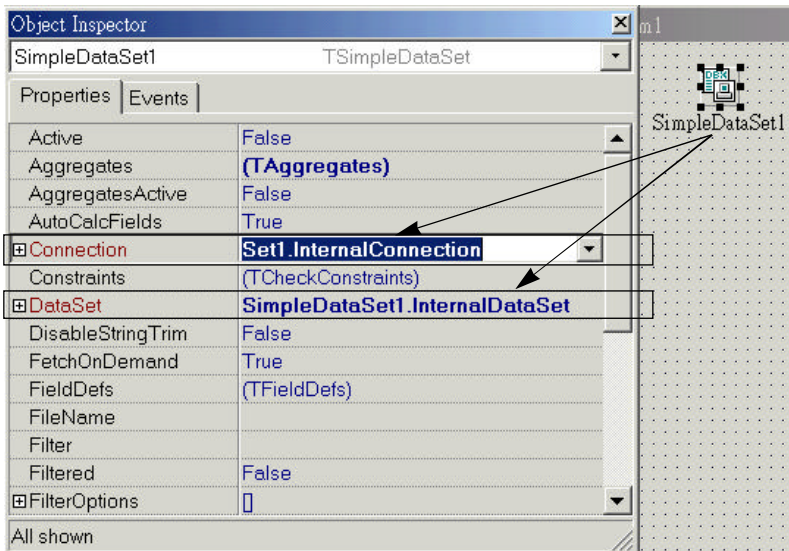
Object Inspector
SimpleDataSet1 TSimpleDataSet
Properties | Events

| | |
|---|---|
| Active | False |
| Aggregates | (TAggregates) |
| AggregatesActive | False |
| AutoCalcFields | True |
| ⊞Connection | Set1.InternalConnection |
| Constraints | (TCheckConstraints) |
| ⊞DataSet | SimpleDataSet1.InternalDataSet |
| DisableStringTrim | False |
| FetchOnDemand | True |
| FieldDefs | (TFieldDefs) |
| FileName | |
| Filter | |
| Filtered | False |
| ⊞FilterOptions | [] |

All shown

m1

DBX

SimpleDataSet1